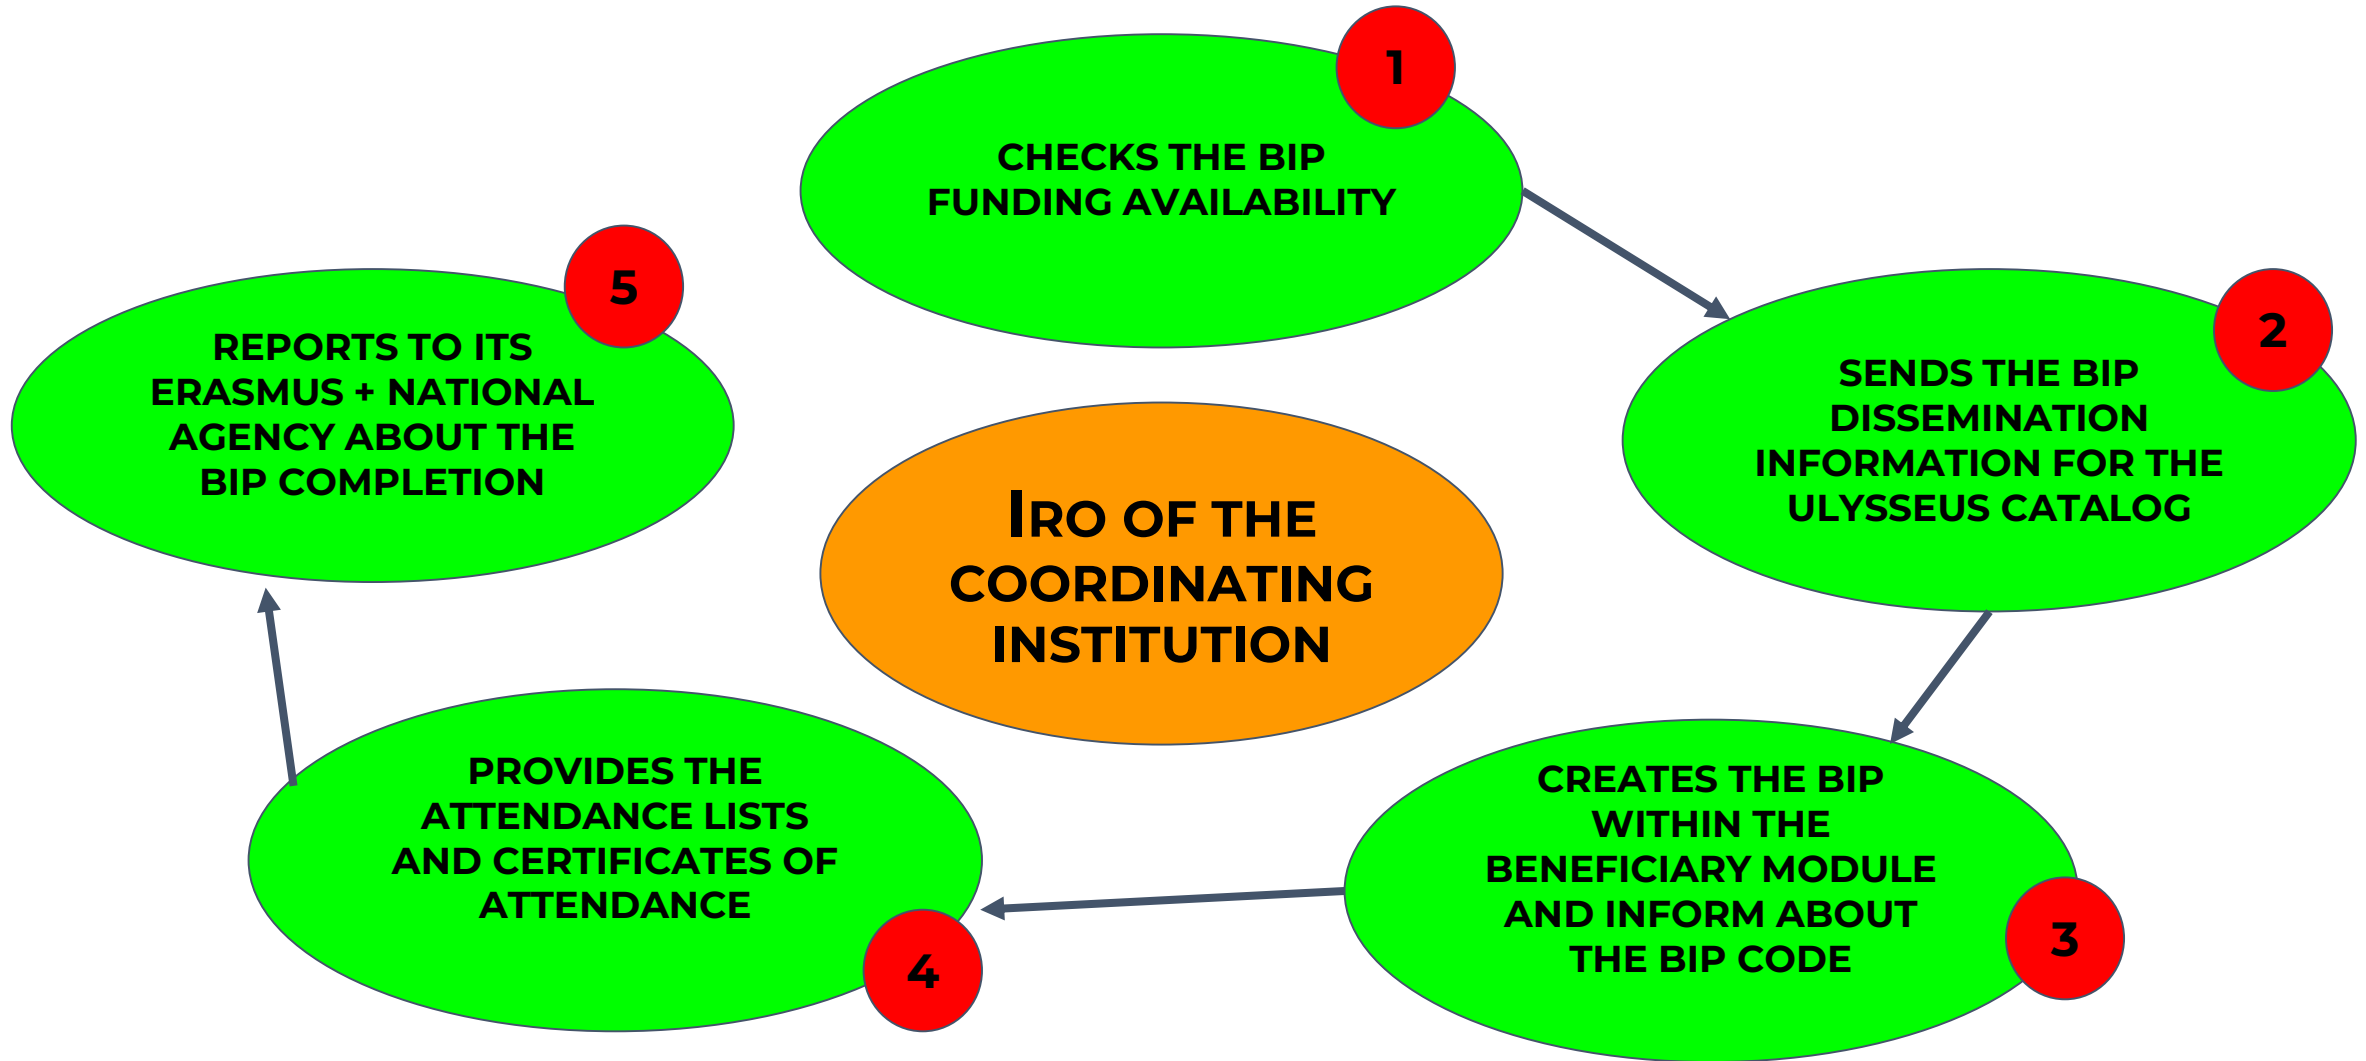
IRO OF THE COORDINATING INSTITUTION

1

CHECKS THE BIP FUNDING AVAILABILITY

2

SENDS THE BIP DISSEMINATION INFORMATION FOR THE ULYSSEUS CATALOG

3

CREATES THE BIP WITHIN THE BENEFICIARY MODULE AND INFORM ABOUT THE BIP CODE

4

PROVIDES THE ATTENDANCE LISTS AND CERTIFICATES OF ATTENDANCE

5

REPORTS TO ITS ERASMUS + NATIONAL AGENCY ABOUT THE BIP COMPLETION